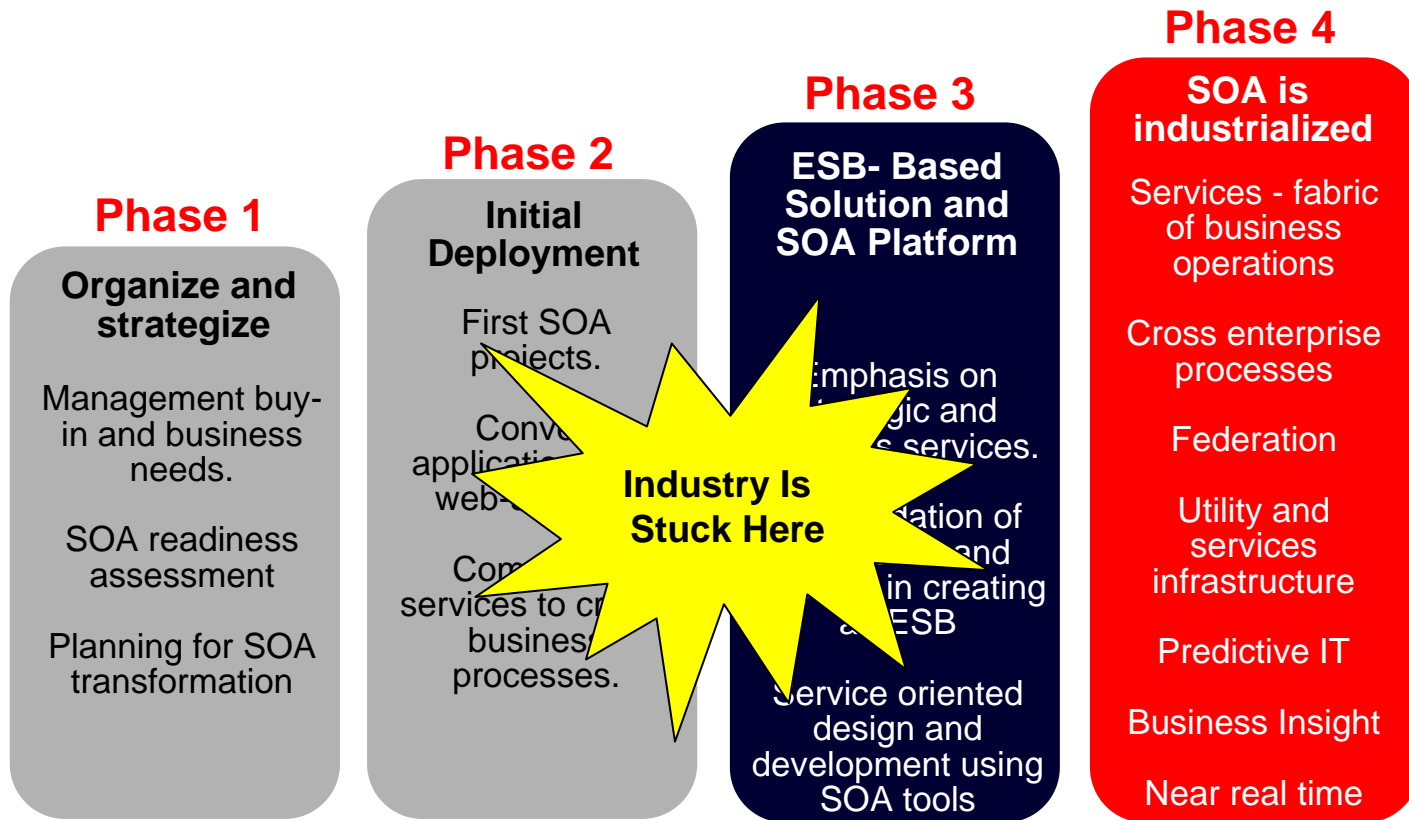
Phase 1

Organize and strategize

Management buy-in and business needs.

SOA readiness assessment

Planning for SOA transformation

Phase 2

Initial Deployment

First SOA pr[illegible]jects.

Conv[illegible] applicati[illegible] web-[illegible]

Com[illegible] services to cr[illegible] busines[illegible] processes.

Phase 3

ESB- Based Solution and SOA Platform

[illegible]mphasis on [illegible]gic and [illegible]s services.

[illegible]dation of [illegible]and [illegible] in creating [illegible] ESB

Service oriented design and development using SOA tools

Phase 4

SOA is industrialized

Services - fabric of business operations

Cross enterprise processes

Federation

Utility and services infrastructure

Predictive IT

Business Insight

Near real time

Industry Is Stuck Here